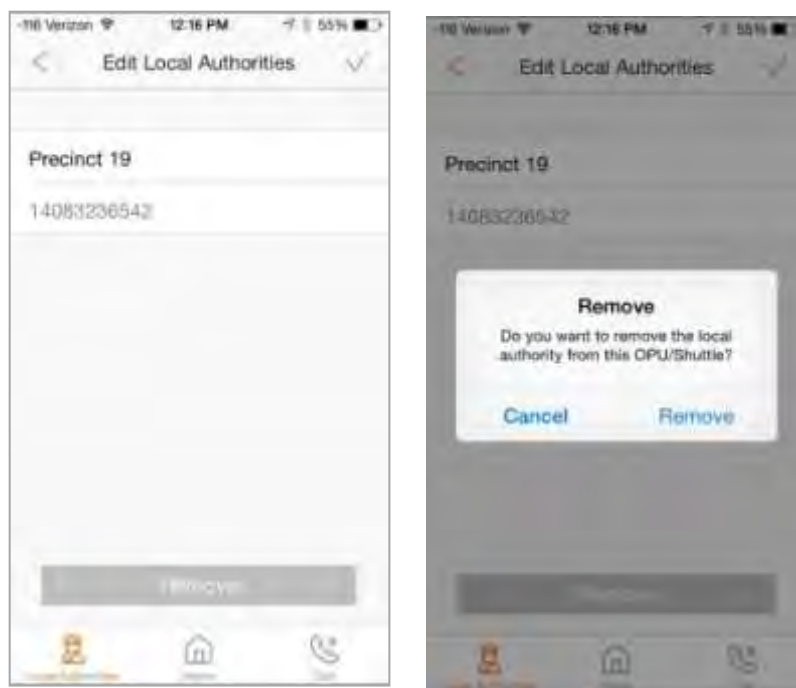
-116 Verizon 12:16 PM 55%

Edit Local Authorities

Precinct 19

14083236542

Remove

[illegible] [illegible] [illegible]

-116 Verizon 12:16 PM 55%

Edit Local Authorities

Precinct 19

14083236542

Remove

Do you want to remove the local authority from this OPU/Shuttle?

Cancel Remove

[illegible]

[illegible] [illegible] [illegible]